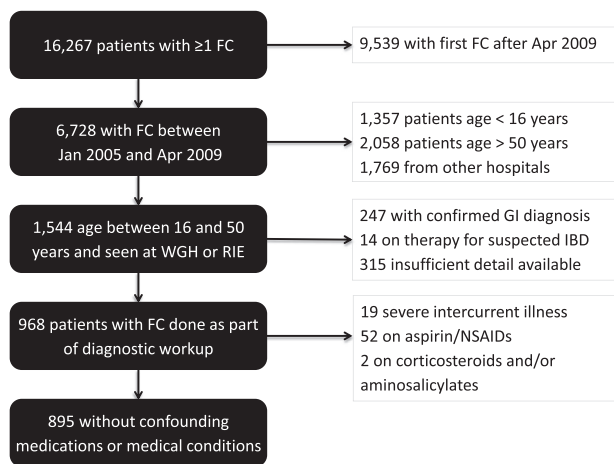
16,267 patients with ≥1 FC

9,539 with first FC after Apr 2009

6,728 with FC between Jan 2005 and Apr 2009

1,357 patients age < 16 years
2,058 patients age > 50 years
1,769 from other hospitals

1,544 age between 16 and 50 years and seen at WGH or RIE

247 with confirmed GI diagnosis
14 on therapy for suspected IBD
315 insufficient detail available

968 patients with FC done as part of diagnostic workup

19 severe intercurrent illness
52 on aspirin/NSAIDs
2 on corticosteroids and/or aminosalicylates

895 without confounding medications or medical conditions